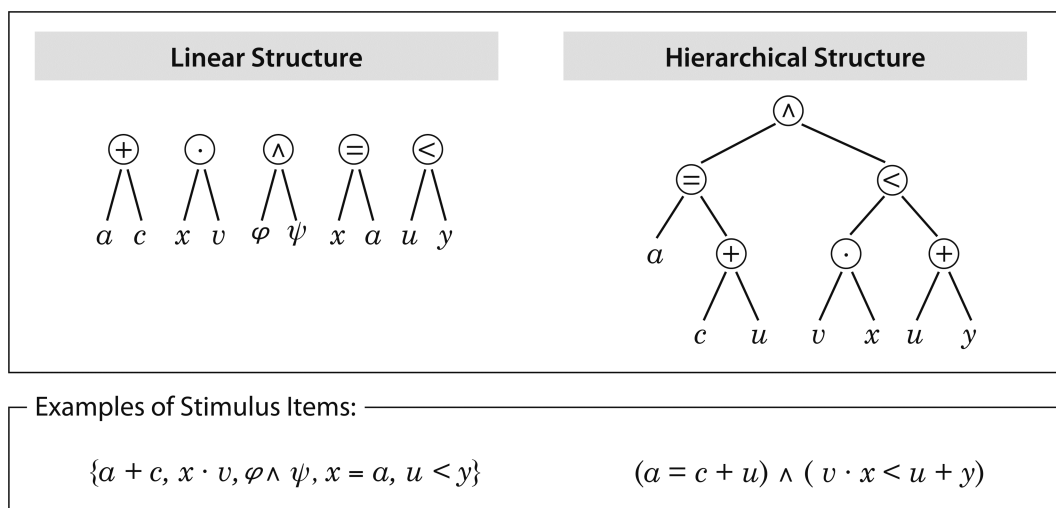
Linear Structure

$+$ $\cdot$ $\wedge$ $=$ $<$

$a$ $c$ $x$ $v$ $\varphi$ $\psi$ $x$ $a$ $u$ $y$

Hierarchical Structure

$\wedge$

$=$ $<$

$a$ $+$ $\cdot$ $+$

$c$ $u$ $v$ $x$ $u$ $y$

Examples of Stimulus Items:

$\{a + c,\ x \cdot v, \varphi \wedge \psi,\ x = a,\ u < y\}$

$(a = c + u) \wedge (v \cdot x < u + y)$